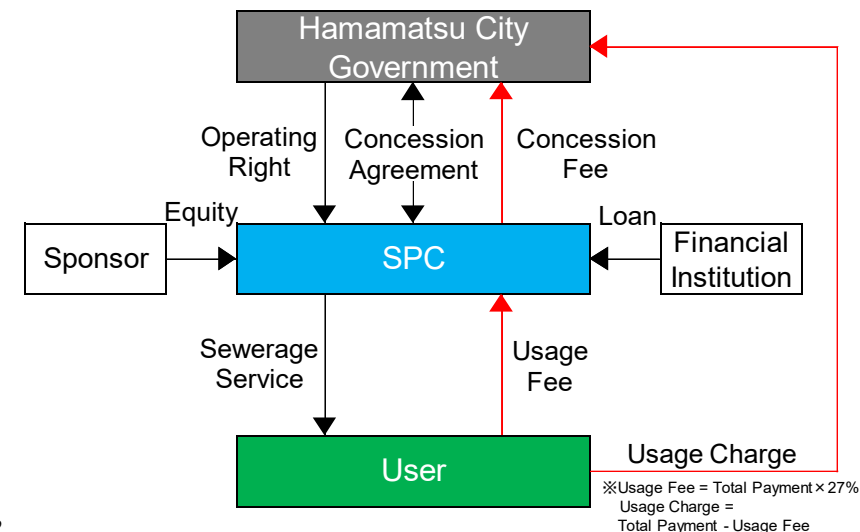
Hamamatsu City Government

Operating Right

Concession Agreement

Concession Fee

Equity

Loan

Sponsor

SPC

Financial Institution

Sewerage Service

Usage Fee

User

Usage Charge

※Usage Fee = Total Payment × 27%
Usage Charge =
Total Payment - Usage Fee